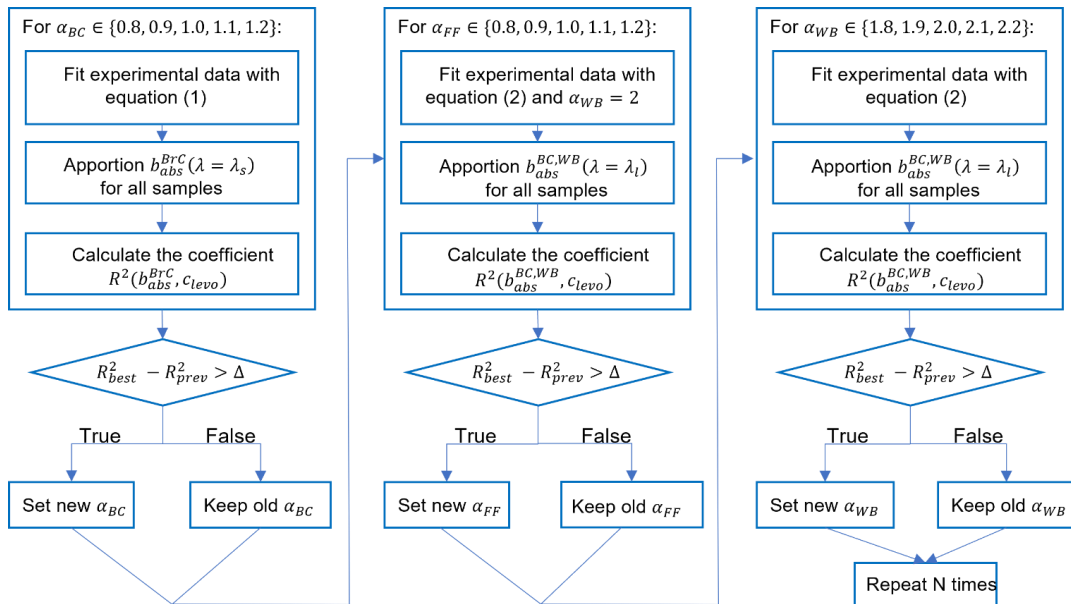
For $\alpha_{BC} \in \{0.8, 0.9, 1.0, 1.1, 1.2\}$:

Fit experimental data with equation (1)

Apportion $b_{abs}^{BrC}(\lambda = \lambda_s)$ for all samples

Calculate the coefficient $R^2(b_{abs}^{BrC}, c_{levo})$

$R_{best}^2 - R_{prev}^2 > \Delta$

True

False

Set new $\alpha_{BC}$

Keep old $\alpha_{BC}$

For $\alpha_{FF} \in \{0.8, 0.9, 1.0, 1.1, 1.2\}$:

Fit experimental data with equation (2) and $\alpha_{WB} = 2$

Apportion $b_{abs}^{BC,WB}(\lambda = \lambda_l)$ for all samples

Calculate the coefficient $R^2(b_{abs}^{BC,WB}, c_{levo})$

$R_{best}^2 - R_{prev}^2 > \Delta$

True

False

Set new $\alpha_{FF}$

Keep old $\alpha_{FF}$

For $\alpha_{WB} \in \{1.8, 1.9, 2.0, 2.1, 2.2\}$:

Fit experimental data with equation (2)

Apportion $b_{abs}^{BC,WB}(\lambda = \lambda_l)$ for all samples

Calculate the coefficient $R^2(b_{abs}^{BC,WB}, c_{levo})$

$R_{best}^2 - R_{prev}^2 > \Delta$

True

False

Set new $\alpha_{WB}$

Keep old $\alpha_{WB}$

Repeat N times